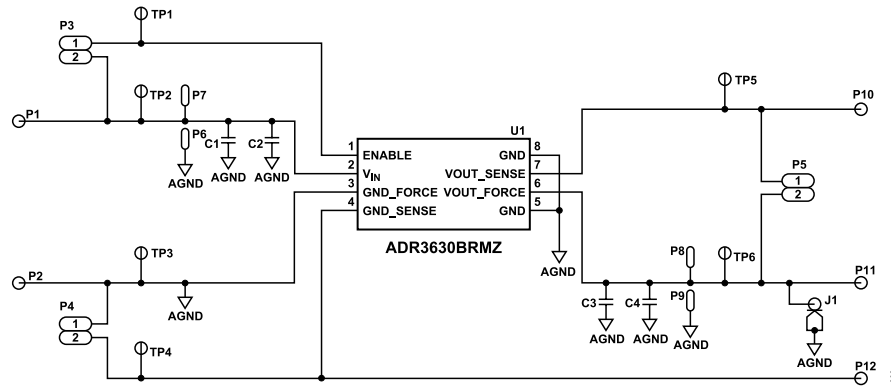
P3
1
2
TP1
TP2
P7
P1
P6
C1
C2
AGND
AGND
AGND
U1
1 ENABLE
2 $V_{IN}$
3 GND_FORCE
4 GND_SENSE
GND 8
VOUT_SENSE 7
VOUT_FORCE 6
GND 5
ADR3630BRMZ
AGND
TP3
P2
AGND
P4
1
2
TP4
TP5
P10
P5
1
2
P8
TP6
P11
C3
C4
P9
J1
AGND
AGND
AGND
AGND
P12